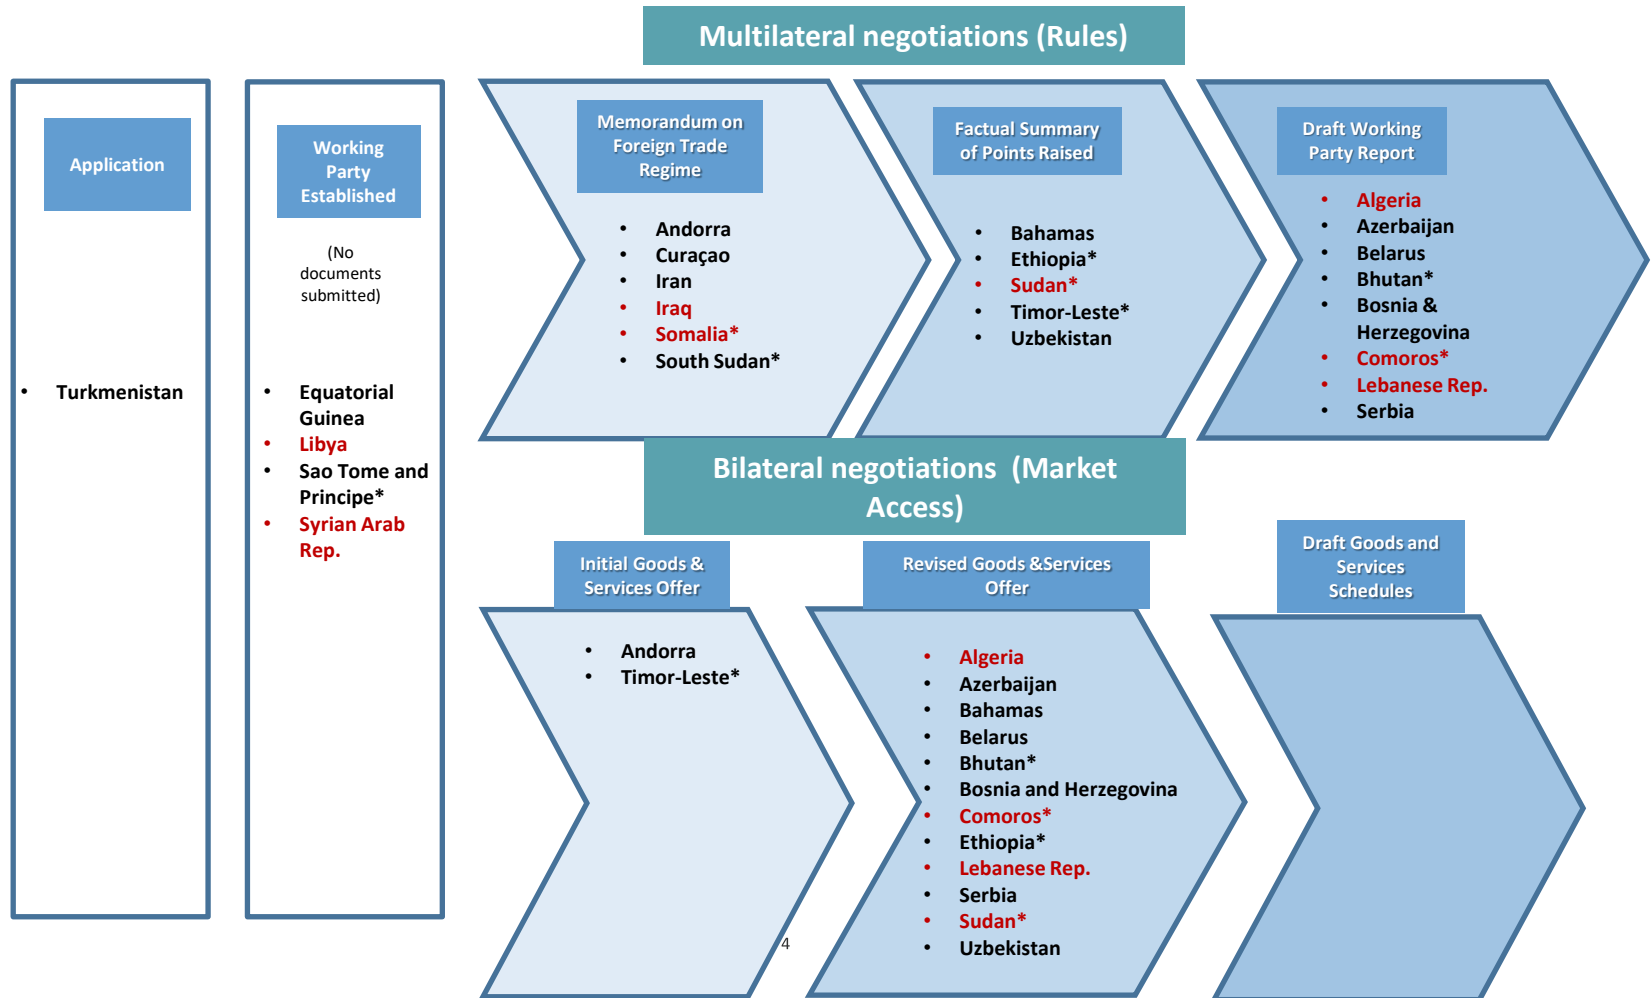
Multilateral negotiations (Rules)

Application

- Turkmenistan

Working Party Established

(No documents submitted)

- Equatorial Guinea
- Libya
- Sao Tome and Principe*
- Syrian Arab Rep.

Memorandum on Foreign Trade Regime

- Andorra
- Curaçao
- Iran
- Iraq
- Somalia*
- South Sudan*

Factual Summary of Points Raised

- Bahamas
- Ethiopia*
- Sudan*
- Timor-Leste*
- Uzbekistan

Draft Working Party Report

- Algeria
- Azerbaijan
- Belarus
- Bhutan*
- Bosnia & Herzegovina
- Comoros*
- Lebanese Rep.
- Serbia

Bilateral negotiations (Market Access)

Initial Goods & Services Offer

- Andorra
- Timor-Leste*

Revised Goods &Services Offer

- Algeria
- Azerbaijan
- Bahamas
- Belarus
- Bhutan*
- Bosnia and Herzegovina
- Comoros*
- Ethiopia*
- Lebanese Rep.
- Serbia
- Sudan*
- Uzbekistan

Draft Goods and Services Schedules

4